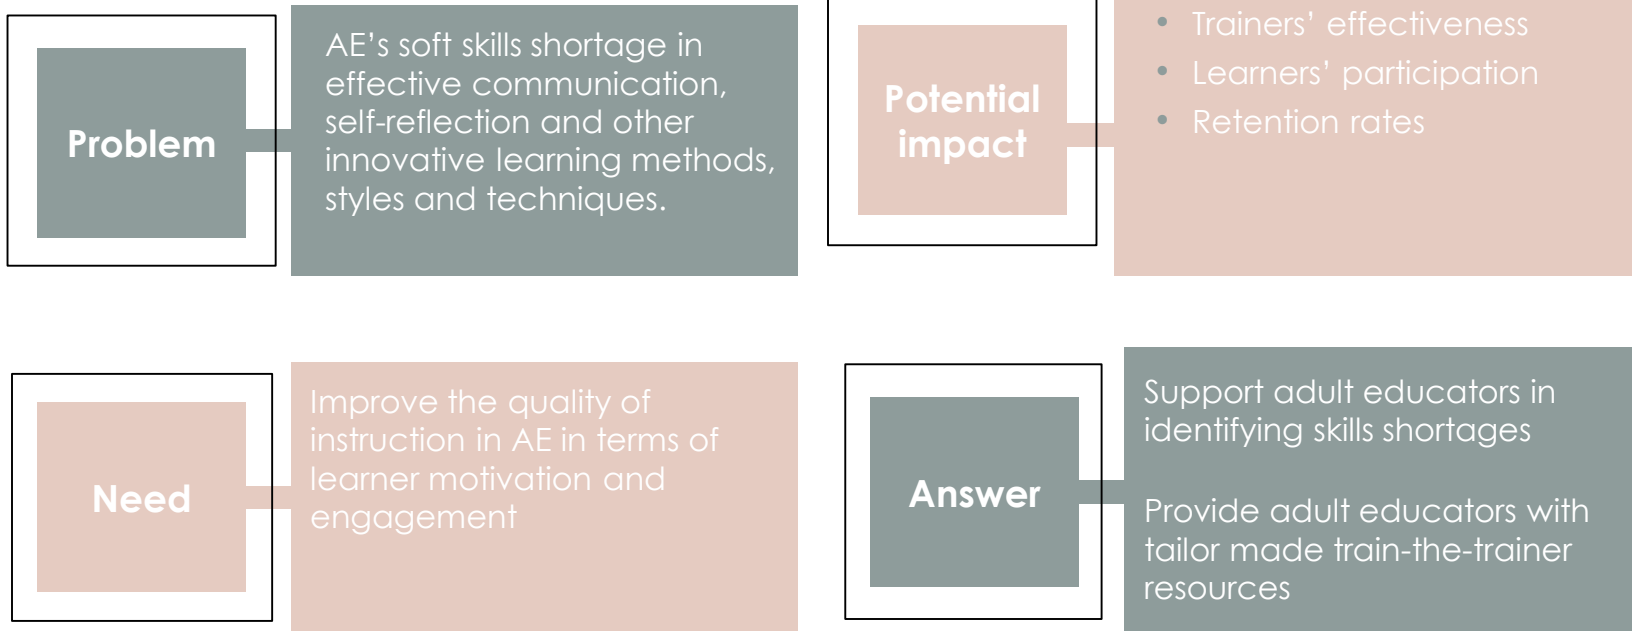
Problem

AE's soft skills shortage in effective communication, self-reflection and other innovative learning methods, styles and techniques.

Potential impact

• Trainers' effectiveness
• Learners' participation
• Retention rates

Need

Improve the quality of instruction in AE in terms of learner motivation and engagement

Answer

Support adult educators in identifying skills shortages

Provide adult educators with tailor made train-the-trainer resources